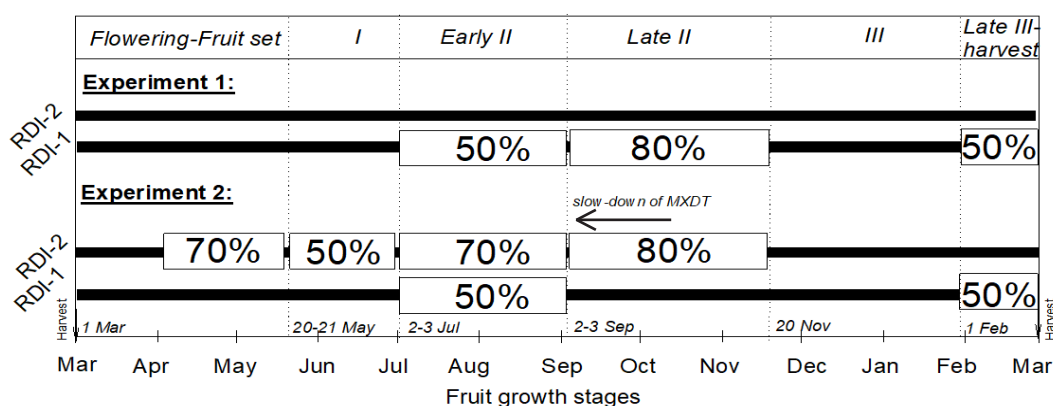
| Flowering-Fruit set | I | Early II | Late II | III | Late III-harvest |
|---|---|---|---|---|---|

Experiment 1:

RDI-2
RDI-1

50% 80% 50%

Experiment 2:

slow-down of MXDT

RDI-2
RDI-1

70% 50% 70% 80%

50% 50%

Harvest

1 Mar 20-21 May 2-3 Jul 2-3 Sep 20 Nov 1 Feb

Harvest

Mar Apr May Jun Jul Aug Sep Oct Nov Dec Jan Feb Mar

Fruit growth stages